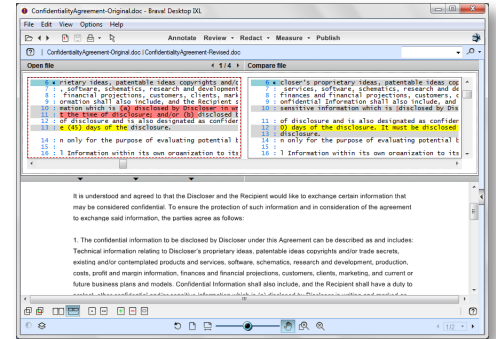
ConfidentialityAgreement-Original.doc - Brava! Desktop IXL

File Edit View Options Help

Annotate Review ▾ Redact ▾ Measure ▾ Publish

ConfidentialityAgreement-Original.doc | ConfidentialityAgreement-Revised.doc

Open file

1 / 4

Compare file

6 ▸ rietary ideas, patentable ideas copyrights and/c
7 : , software, schematics, research and development
8 : financial projections, customers, clients, mark
9 : ormation shall also include, and the Recipient s
10 : mation which is disclosed by Discloser in wr
11 : t the time of disclosure; and/or (b) disclosed t
12 : of disclosure and is also designated as confider
13 : e (45) days of the disclosure.
14 : n only for the purpose of evaluating potential b
15 :
16 : l Information within its own organization to its

9 ▸ closer's proprietary ideas, patentable ideas cop
7 : services, software, schematics, research and de
8 : finances and financial projections, customers, c
9 : onfidential Information shall also include, and
10 : sensitive information which is disclosed by Dis
11 :
12 : of disclosure and is also designated as confider
12 : 0) days of the disclosure. It must be disclosed
13 : disclosure.
14 : n only for the purpose of evaluating potential b
15 :
16 : l Information within its own organization to its

It is understood and agreed to that the Discloser and the Recipient would like to exchange certain information that may be considered confidential. To ensure the protection of such information and in consideration of the agreement to exchange said information, the parties agree as follows:

1. The confidential information to be disclosed by Discloser under this Agreement can be described as and includes: Technical information relating to Discloser's proprietary ideas, patentable ideas copyrights and/or trade secrets, existing and/or contemplated products and services, software, schematics, research and development, production, costs, profit and margin information, finances and financial projections, customers, clients, marketing, and current or future business plans and models. Confidential Information shall also include, and the Recipient shall have a duty to

1/2